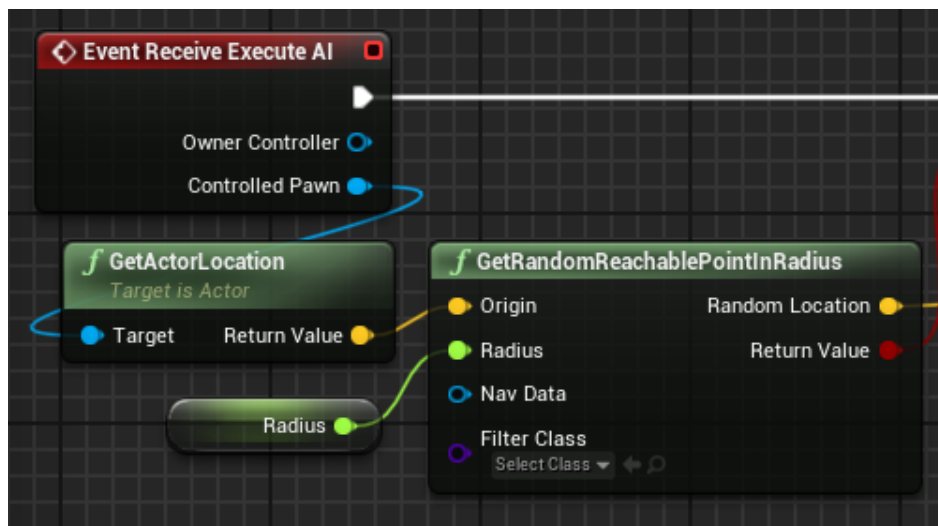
Event Receive Execute AI

Owner Controller

Controlled Pawn

GetActorLocation
Target is Actor

Target

Return Value

GetRandomReachablePointInRadius

Origin

Random Location

Radius

Return Value

Nav Data

Filter Class

Select Class

Radius